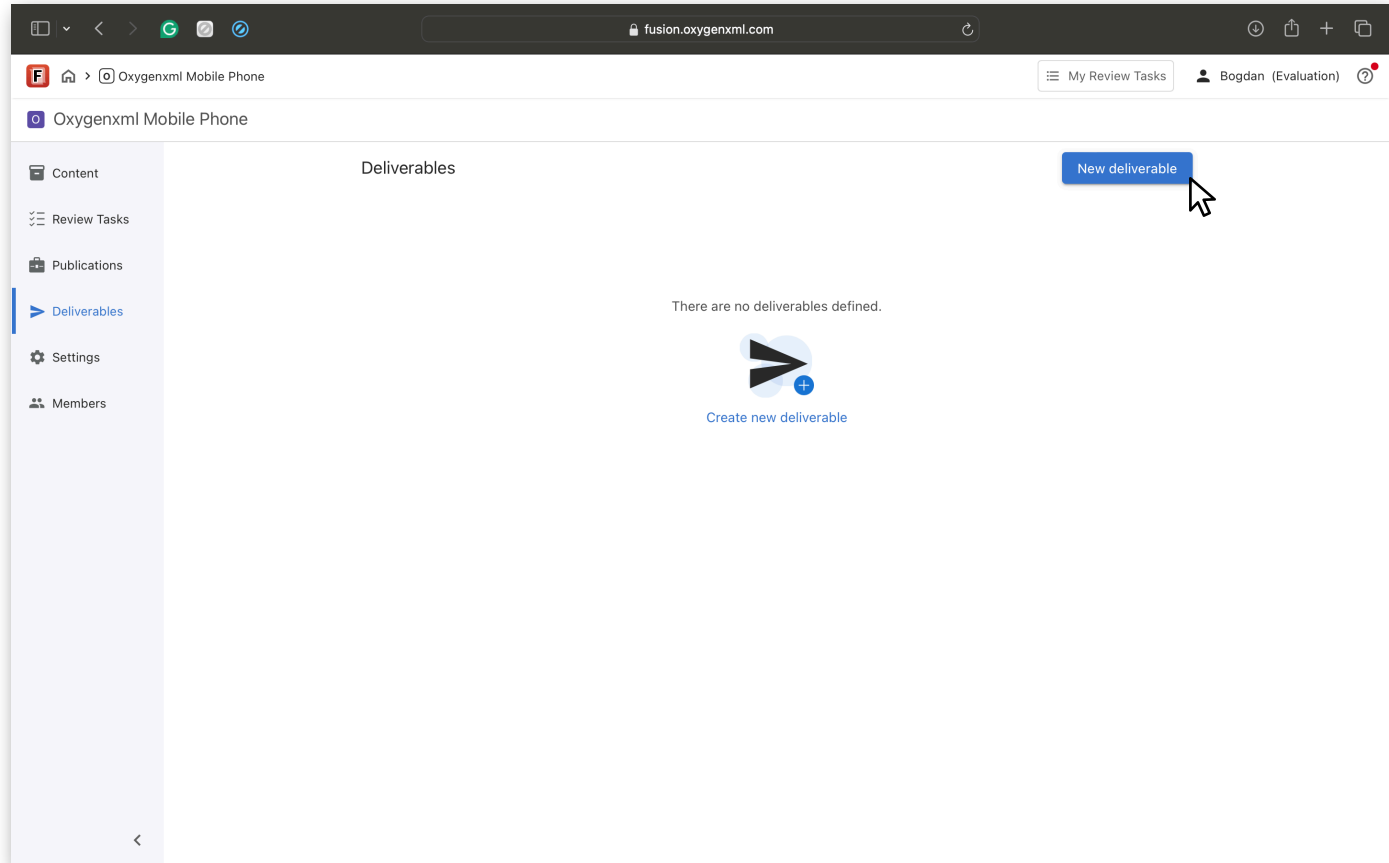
fusion.oxygenxml.com

F > O Oxygenxml Mobile Phone

My Review Tasks

Bogdan (Evaluation)

O Oxygenxml Mobile Phone

Content

Review Tasks

Publications

Deliverables

Settings

Members

Deliverables

New deliverable

There are no deliverables defined.

Create new deliverable